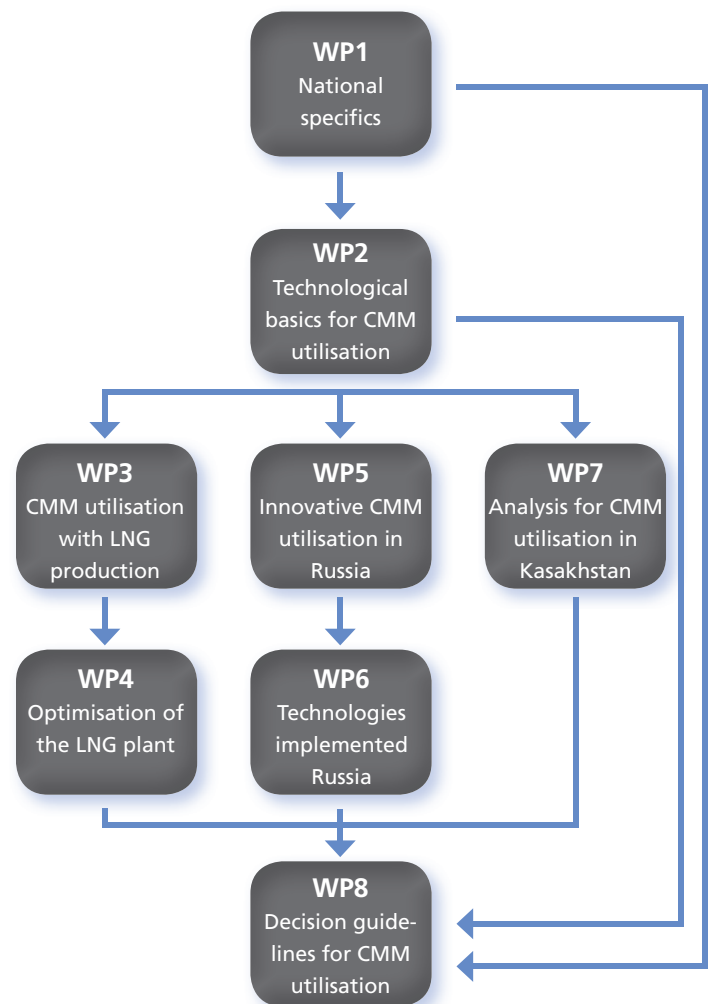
WP1
National specifics

WP2
Technological basics for CMM utilisation

WP3
CMM utilisation with LNG production

WP5
Innovative CMM utilisation in Russia

WP7
Analysis for CMM utilisation in Kasakhstan

WP4
Optimisation of the LNG plant

WP6
Technologies implemented Russia

WP8
Decision guidelines for CMM utilisation